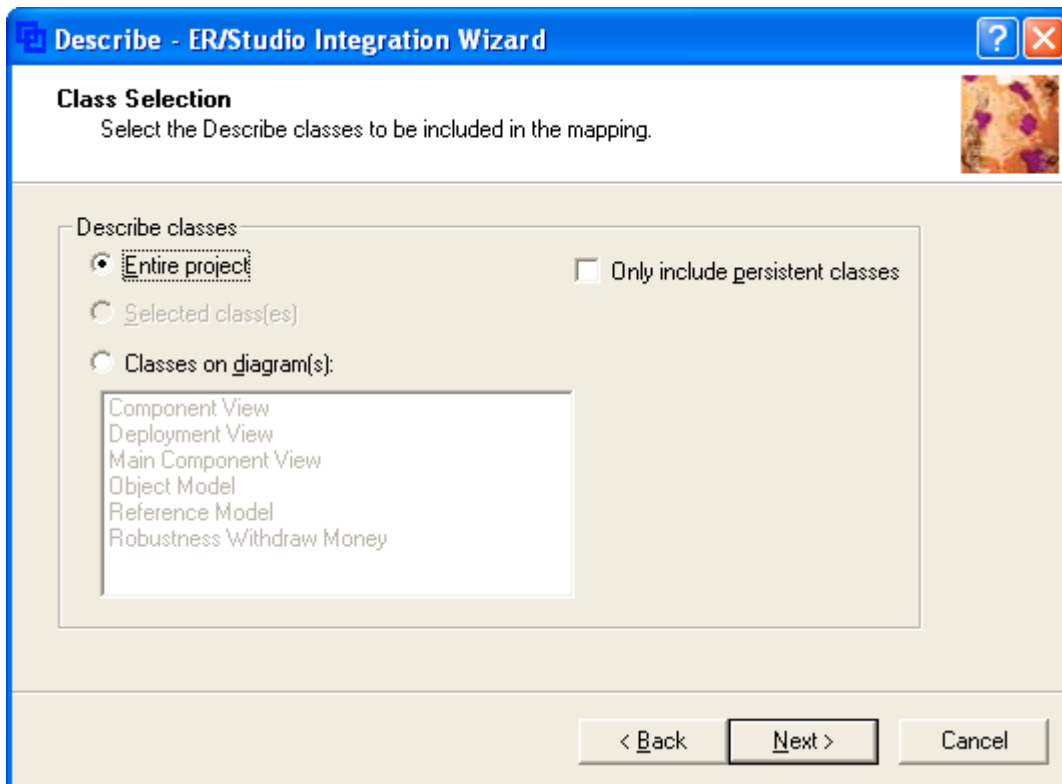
Describe - ER/Studio Integration Wizard

Class Selection
Select the Describe classes to be included in the mapping.

Describe classes
Entire project
Only include persistent classes
Selected class(es)
Classes on diagram(s):
Component View
Deployment View
Main Component View
Object Model
Reference Model
Robustness Withdraw Money

< Back
Next >
Cancel